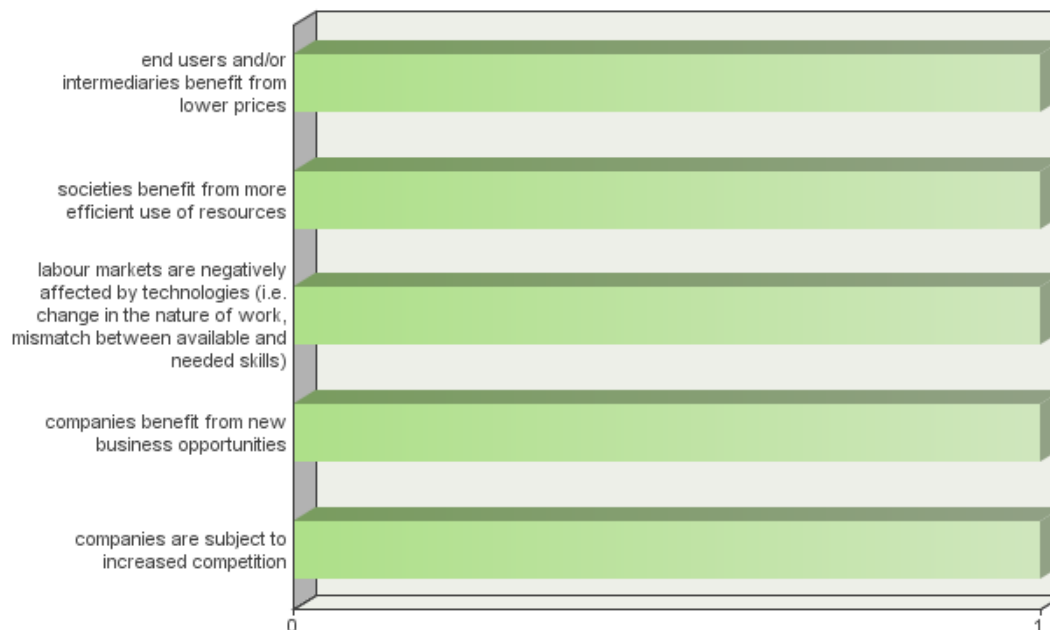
end users and/or intermediaries benefit from lower prices

societies benefit from more efficient use of resources

labour markets are negatively affected by technologies (i.e. change in the nature of work, mismatch between available and needed skills)

companies benefit from new business opportunities

companies are subject to increased competition

0

1